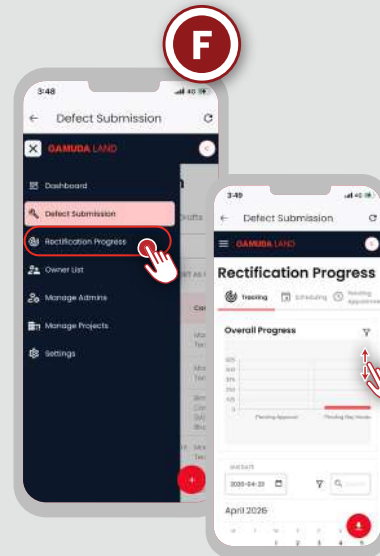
F

3:48

Defect Submission

GAMUDA LAND

Dashboard

Defect Submission

Rectification Progress

Owner List

Manage Admins

Manage Projects

Settings

3:49

Defect Submission

GAMUDA LAND

Rectification Progress

Tracking

Scheduling

Pending Appointment

Overall Progress

Pending Approval

Pending Key Handover

2026-04-20

April 2026